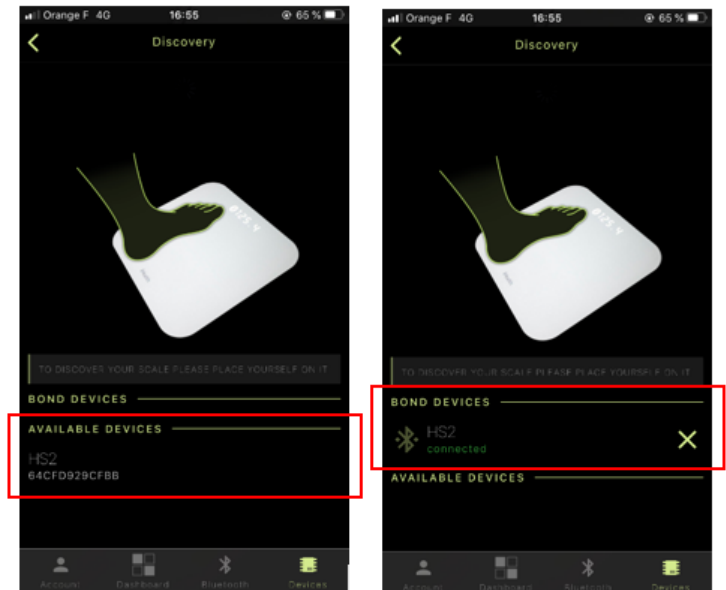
Orange F 4G 16:55 65 %

Discovery

TO DISCOVER YOUR SCALE PLEASE PLACE YOURSELF ON IT

BOND DEVICES

AVAILABLE DEVICES

HS2
64CFD929CFBB

Account Dashboard Bluetooth Devices

Orange F 4G 16:55 65 %

Discovery

TO DISCOVER YOUR SCALE PLEASE PLACE YOURSELF ON IT

BOND DEVICES

HS2
connected

AVAILABLE DEVICES

Account Dashboard Bluetooth Devices